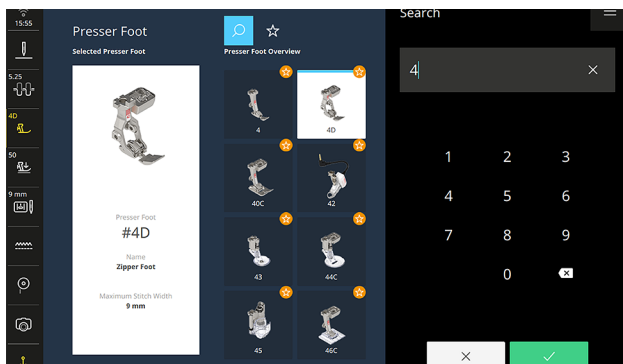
15:55

5.25

4D

50

9 mm

Presser Foot

Selected Presser Foot

Presser Foot
#4D

Name
Zipper Foot

Maximum Stitch Width
9 mm

Presser Foot Overview

4

4D

40C

42

43

44C

45

46C

Search

4

1 2 3
4 5 6
7 8 9
0